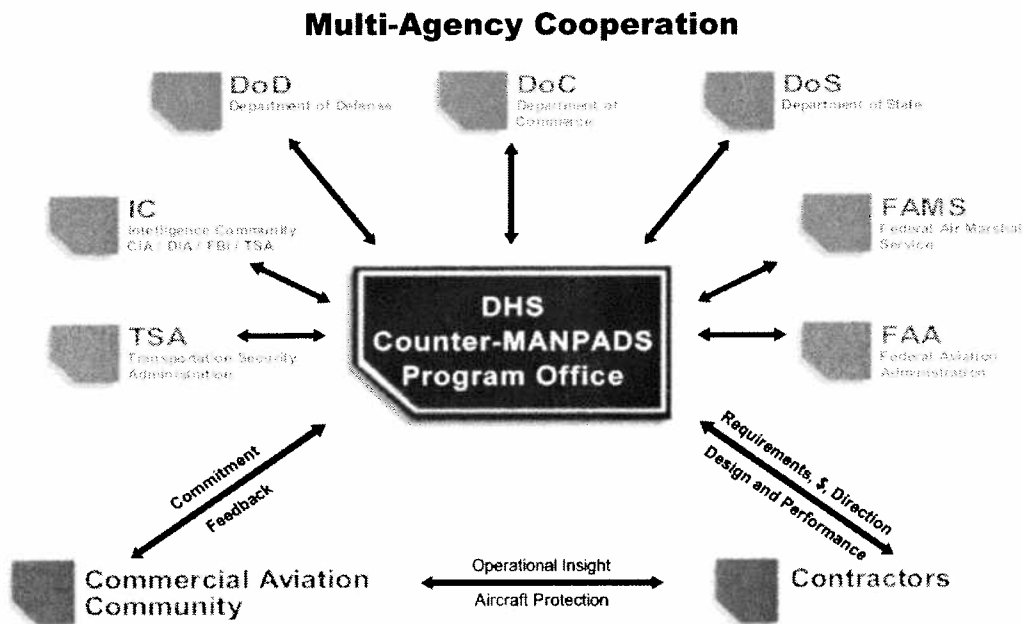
Multi-Agency Cooperation

DoD
Department of Defense

DoC
Department of Commerce

DoS
Department of State

IC
Intelligence Community
CIA / DIA / FBI / TSA

FAMS
Federal Air Marshal Service

TSA
Transportation Security Administration

DHS
Counter-MANPADS
Program Office

FAA
Federal Aviation Administration

Commitment

Feedback

Requirements, $, Direction

Design and Performance

Commercial Aviation Community

Operational Insight

Aircraft Protection

Contractors